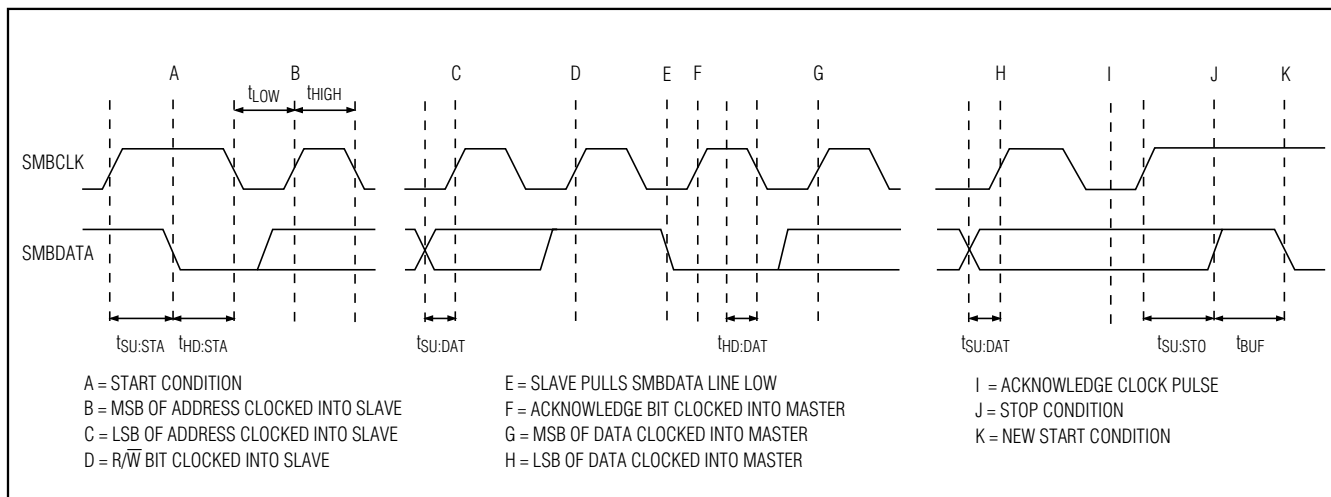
A B C D E F G H I J K

$t_{LOW}$ $t_{HIGH}$

SMBCLK

SMBDATA

$t_{SU:STA}$ $t_{HD:STA}$ $t_{SU:DAT}$ $t_{HD:DAT}$ $t_{SU:DAT}$ $t_{SU:STO}$ $t_{BUF}$

A = START CONDITION
B = MSB OF ADDRESS CLOCKED INTO SLAVE
C = LSB OF ADDRESS CLOCKED INTO SLAVE
D = R/$\overline{W}$ BIT CLOCKED INTO SLAVE

E = SLAVE PULLS SMBDATA LINE LOW
F = ACKNOWLEDGE BIT CLOCKED INTO MASTER
G = MSB OF DATA CLOCKED INTO MASTER
H = LSB OF DATA CLOCKED INTO MASTER

I = ACKNOWLEDGE CLOCK PULSE
J = STOP CONDITION
K = NEW START CONDITION